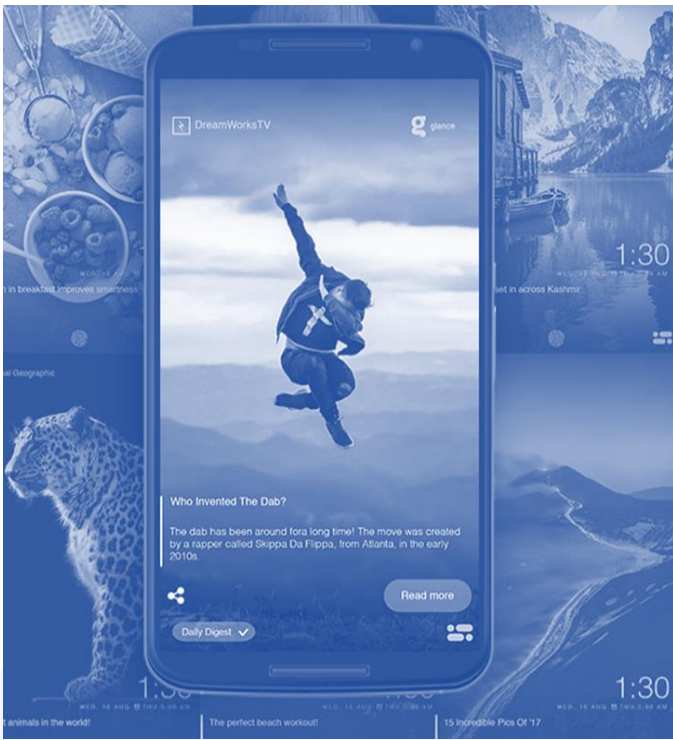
DreamWorksTV

glance

Who Invented The Dab?

The dab has been around fora long time! The move was created by a rapper called Skippa Da Flippa, from Atlanta, in the early 2010s.

Read more

Daily Digest

n breakfast improves smartness

1:30

set in across Kashmir

al Geographic

1:30

animals in the world!

The perfect beach workout!

1:30

15 Incredible Pics Of '17